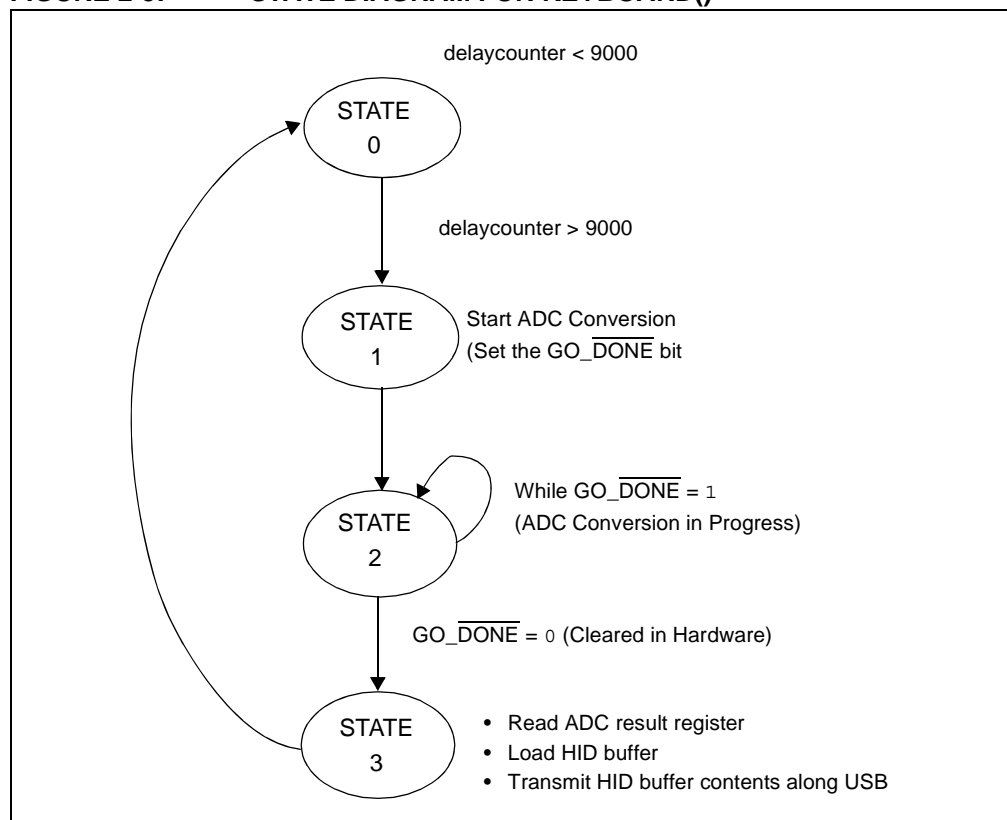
delaycounter < 9000

STATE 0

delaycounter > 9000

STATE 1

Start ADC Conversion (Set the GO_$\overline{\text{DONE}}$ bit

While GO_$\overline{\text{DONE}}$ = 1 (ADC Conversion in Progress)

STATE 2

GO_$\overline{\text{DONE}}$ = 0 (Cleared in Hardware)

STATE 3

• Read ADC result register
• Load HID buffer
• Transmit HID buffer contents along USB